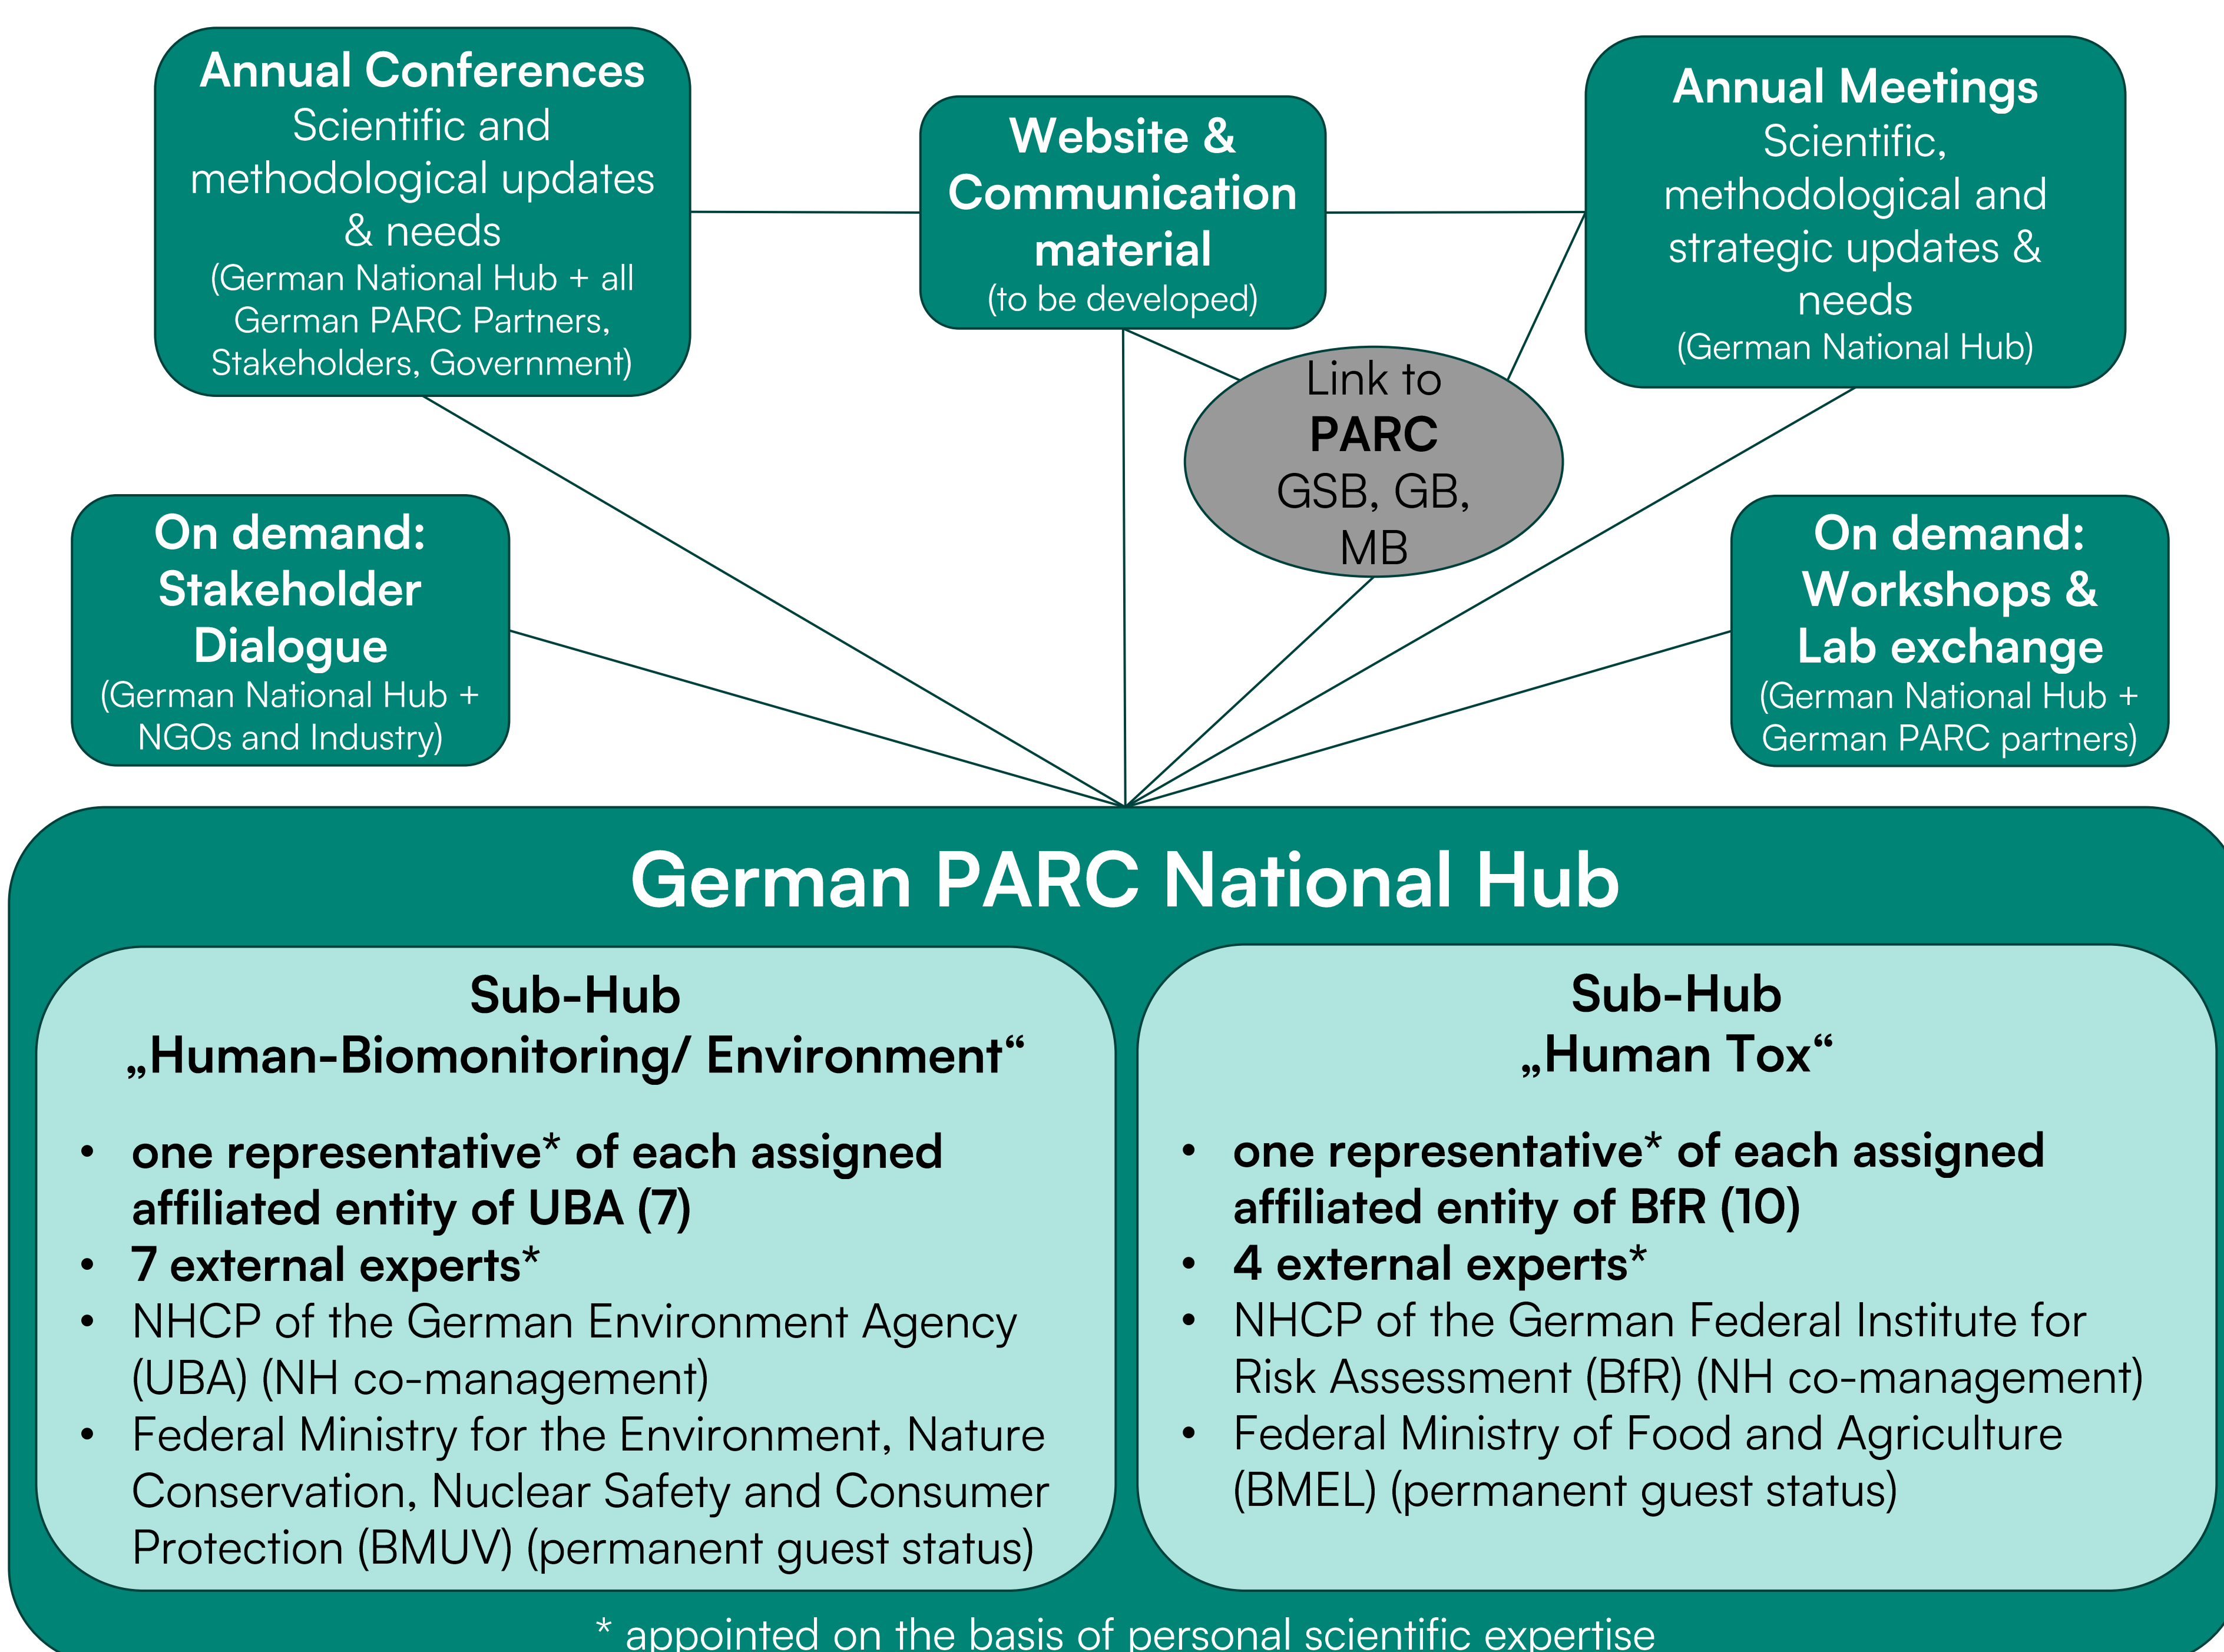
**Annual Conferences**
Scientific and methodological updates & needs
(German National Hub + all German PARC Partners, Stakeholders, Government)

**Website & Communication material**
(to be developed)

**Annual Meetings**
Scientific, methodological and strategic updates & needs
(German National Hub)

Link to **PARC** GSB, GB, MB

**On demand: Stakeholder Dialogue**
(German National Hub + NGOs and Industry)

**On demand: Workshops & Lab exchange**
(German National Hub + German PARC partners)

**German PARC National Hub**

**Sub-Hub „Human-Biomonitoring/ Environment“**

- **one representative* of each assigned affiliated entity of UBA (7)**
- **7 external experts***
- NHCP of the German Environment Agency (UBA) (NH co-management)
- Federal Ministry for the Environment, Nature Conservation, Nuclear Safety and Consumer Protection (BMUV) (permanent guest status)

**Sub-Hub „Human Tox“**

- **one representative* of each assigned affiliated entity of BfR (10)**
- **4 external experts***
- NHCP of the German Federal Institute for Risk Assessment (BfR) (NH co-management)
- Federal Ministry of Food and Agriculture (BMEL) (permanent guest status)

* appointed on the basis of personal scientific expertise